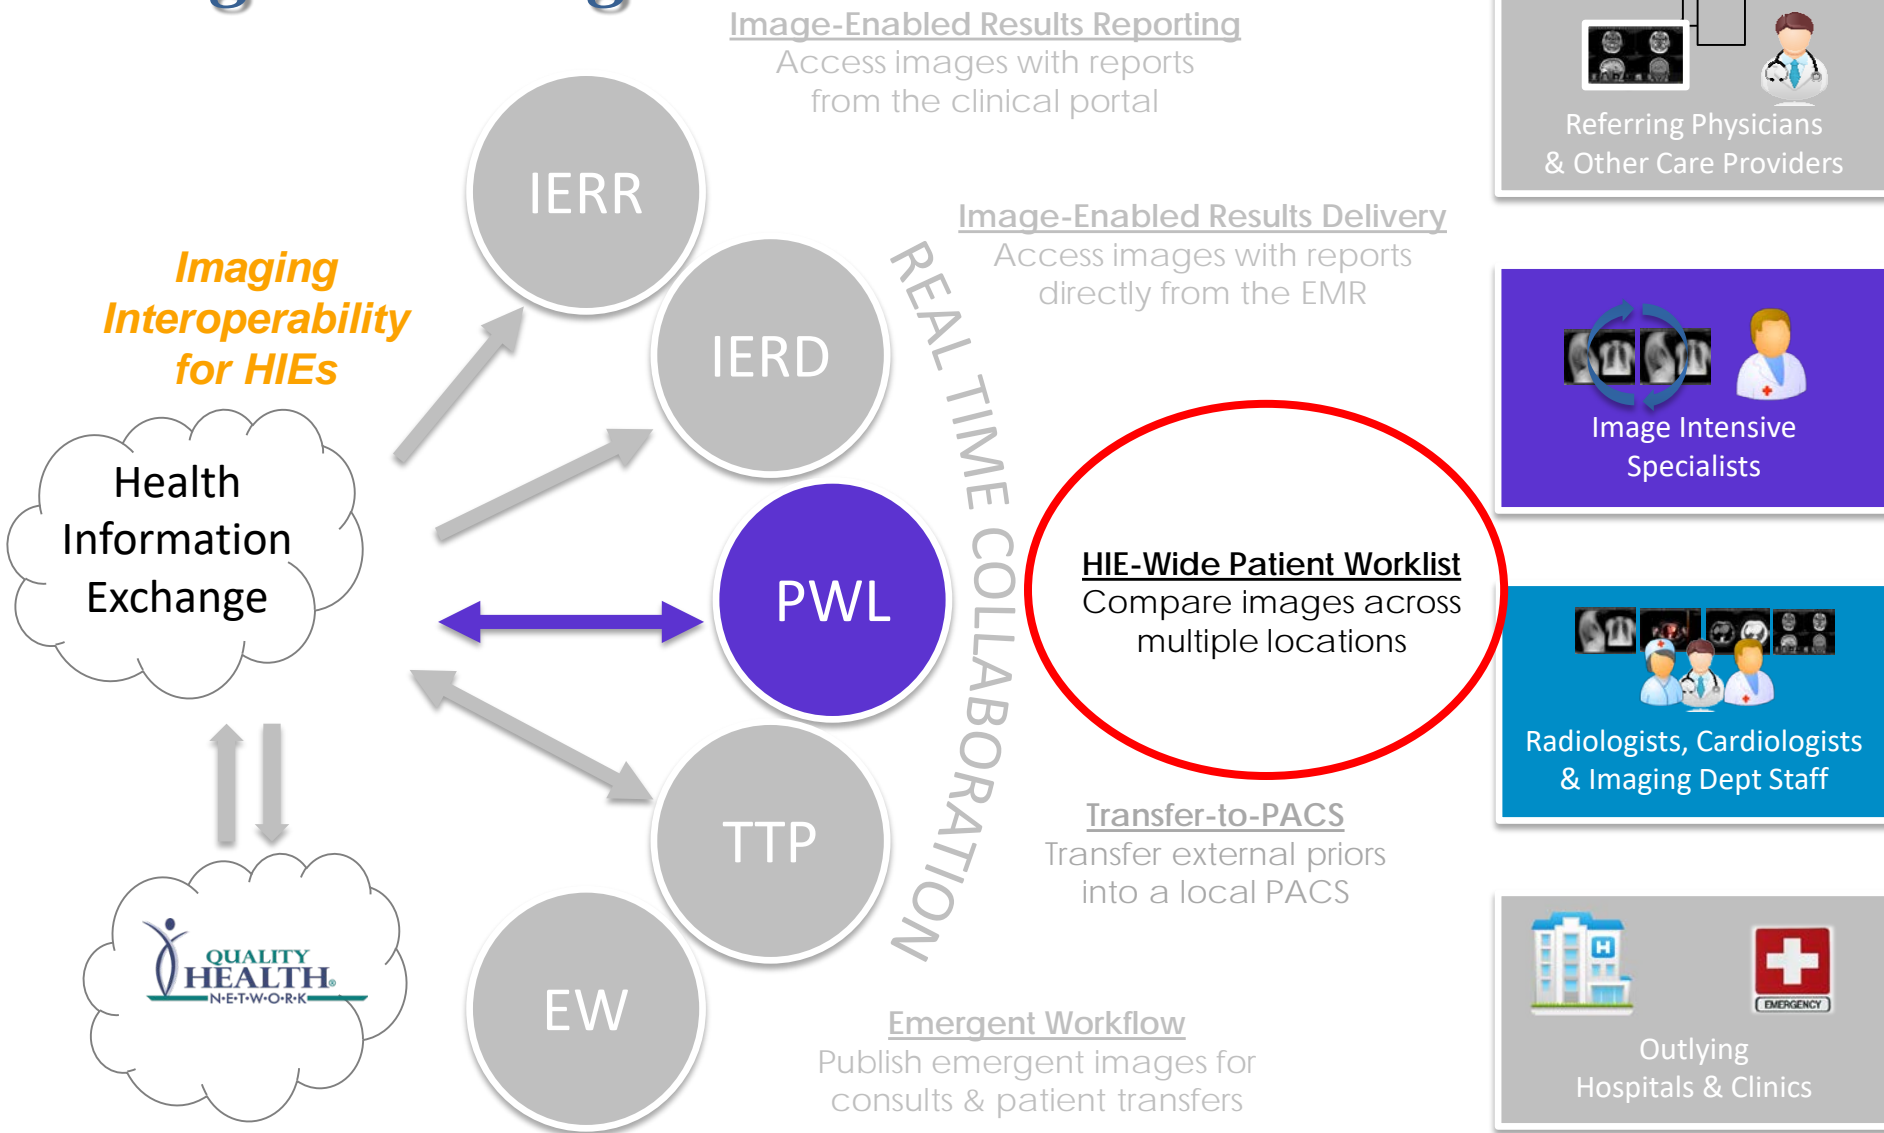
Image-Enabled Results Reporting
Access images with reports from the clinical portal

Referring Physicians & Other Care Providers

IERR

Imaging Interoperability for HIEs

Image-Enabled Results Delivery
Access images with reports directly from the EMR

IERD

REAL TIME COLLABORATION

Image Intensive Specialists

Health Information Exchange

PWL

HIE-Wide Patient Worklist
Compare images across multiple locations

Radiologists, Cardiologists & Imaging Dept Staff

TTP

Transfer-to-PACS
Transfer external priors into a local PACS

QUALITY HEALTH N·E·T·W·O·R·K

EW

EMERGENCY

Emergent Workflow
Publish emergent images for consults & patient transfers

Outlying Hospitals & Clinics